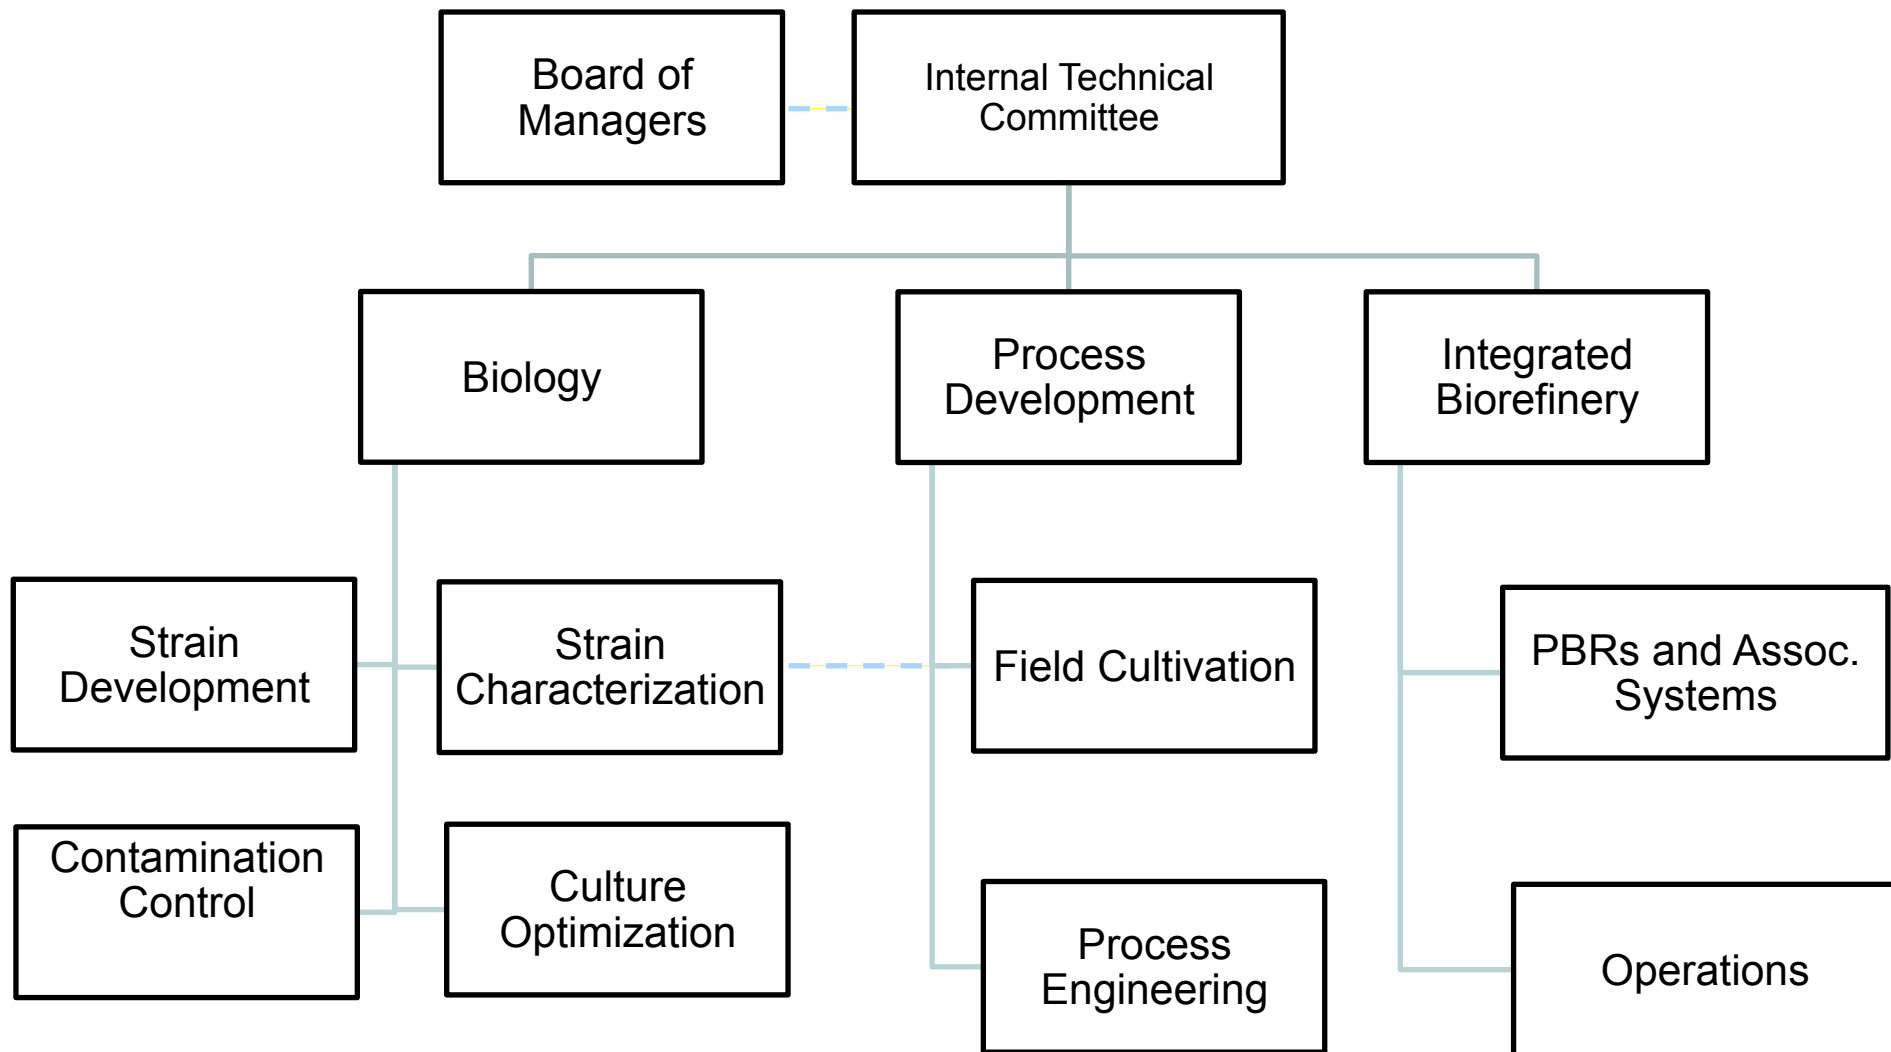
Board of Managers

Internal Technical Committee

Biology

Process Development

Integrated Biorefinery

Strain Development

Strain Characterization

Field Cultivation

PBRs and Assoc. Systems

Contamination Control

Culture Optimization

Process Engineering

Operations